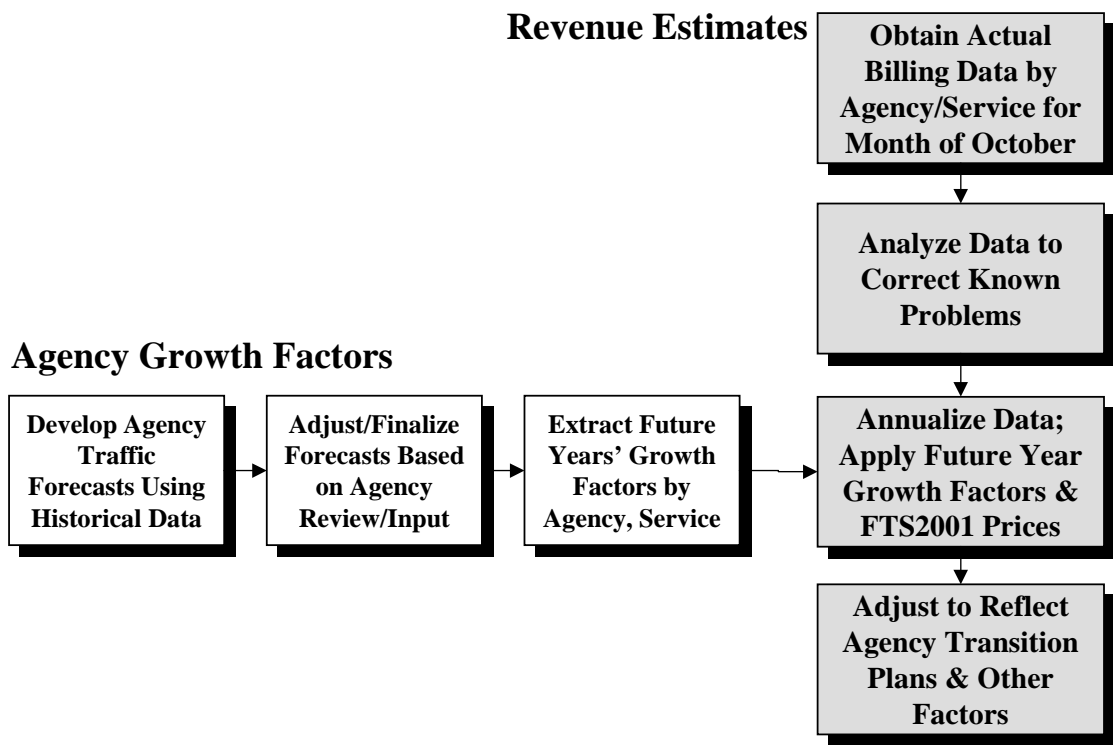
Revenue Estimates

Obtain Actual Billing Data by Agency/Service for Month of October

Analyze Data to Correct Known Problems

Agency Growth Factors

Develop Agency Traffic Forecasts Using Historical Data

Adjust/Finalize Forecasts Based on Agency Review/Input

Extract Future Years' Growth Factors by Agency, Service

Annualize Data; Apply Future Year Growth Factors & FTS2001 Prices

Adjust to Reflect Agency Transition Plans & Other Factors